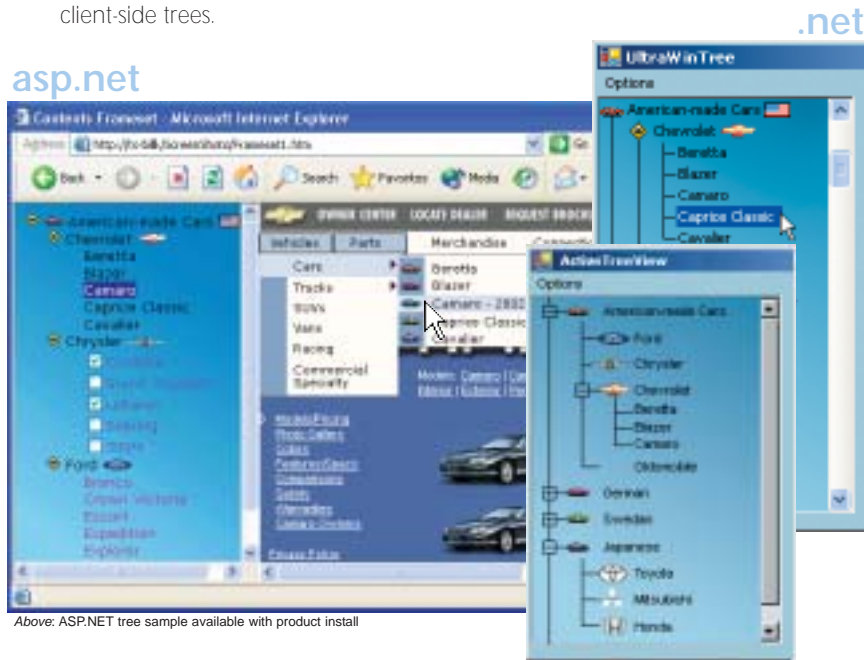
client-side trees.

.net

asp.net

Contents Frameset - Microsoft Internet Explorer

Address http://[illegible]/frameset.htm

Back Search Favorites Media

American-made Cars
Chevrolet
Beretta
Blazer
Camaro
Caprice Classic
Cavalier
Chrysler
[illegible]
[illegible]
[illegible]
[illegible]
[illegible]
Ford
Bronco
Crown Victoria
Escort
Expedition
Explorer

OWNER CENTER LOCATE DEALER REQUEST BROCHURE

Vehicles Parts Merchandise Connectivity

Cars
Trucks
SUVs
Vans
Racing
Commercial Specialty

Beretta
Blazer
Camaro - 2002
Caprice Classic
Cavalier

Models: Camaro | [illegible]

Models/Pricing
Photo Gallery
Colors
Features/Specs
Comparisons
Safety
Warranties
Dealer's Choice

Privacy Policy

UltraWinTree
Options
American-made Cars
Chevrolet
Beretta
Blazer
Camaro
Caprice Classic
Cavalier

ActiveTreeView
Options
American-made Cars
Ford
Chrysler
Chevrolet
Beretta
Blazer
Camaro
Oldsmobile
German
Swedish
Japanese
Toyota
Mitsubishi
Honda

Above: ASP.NET tree sample available with product install